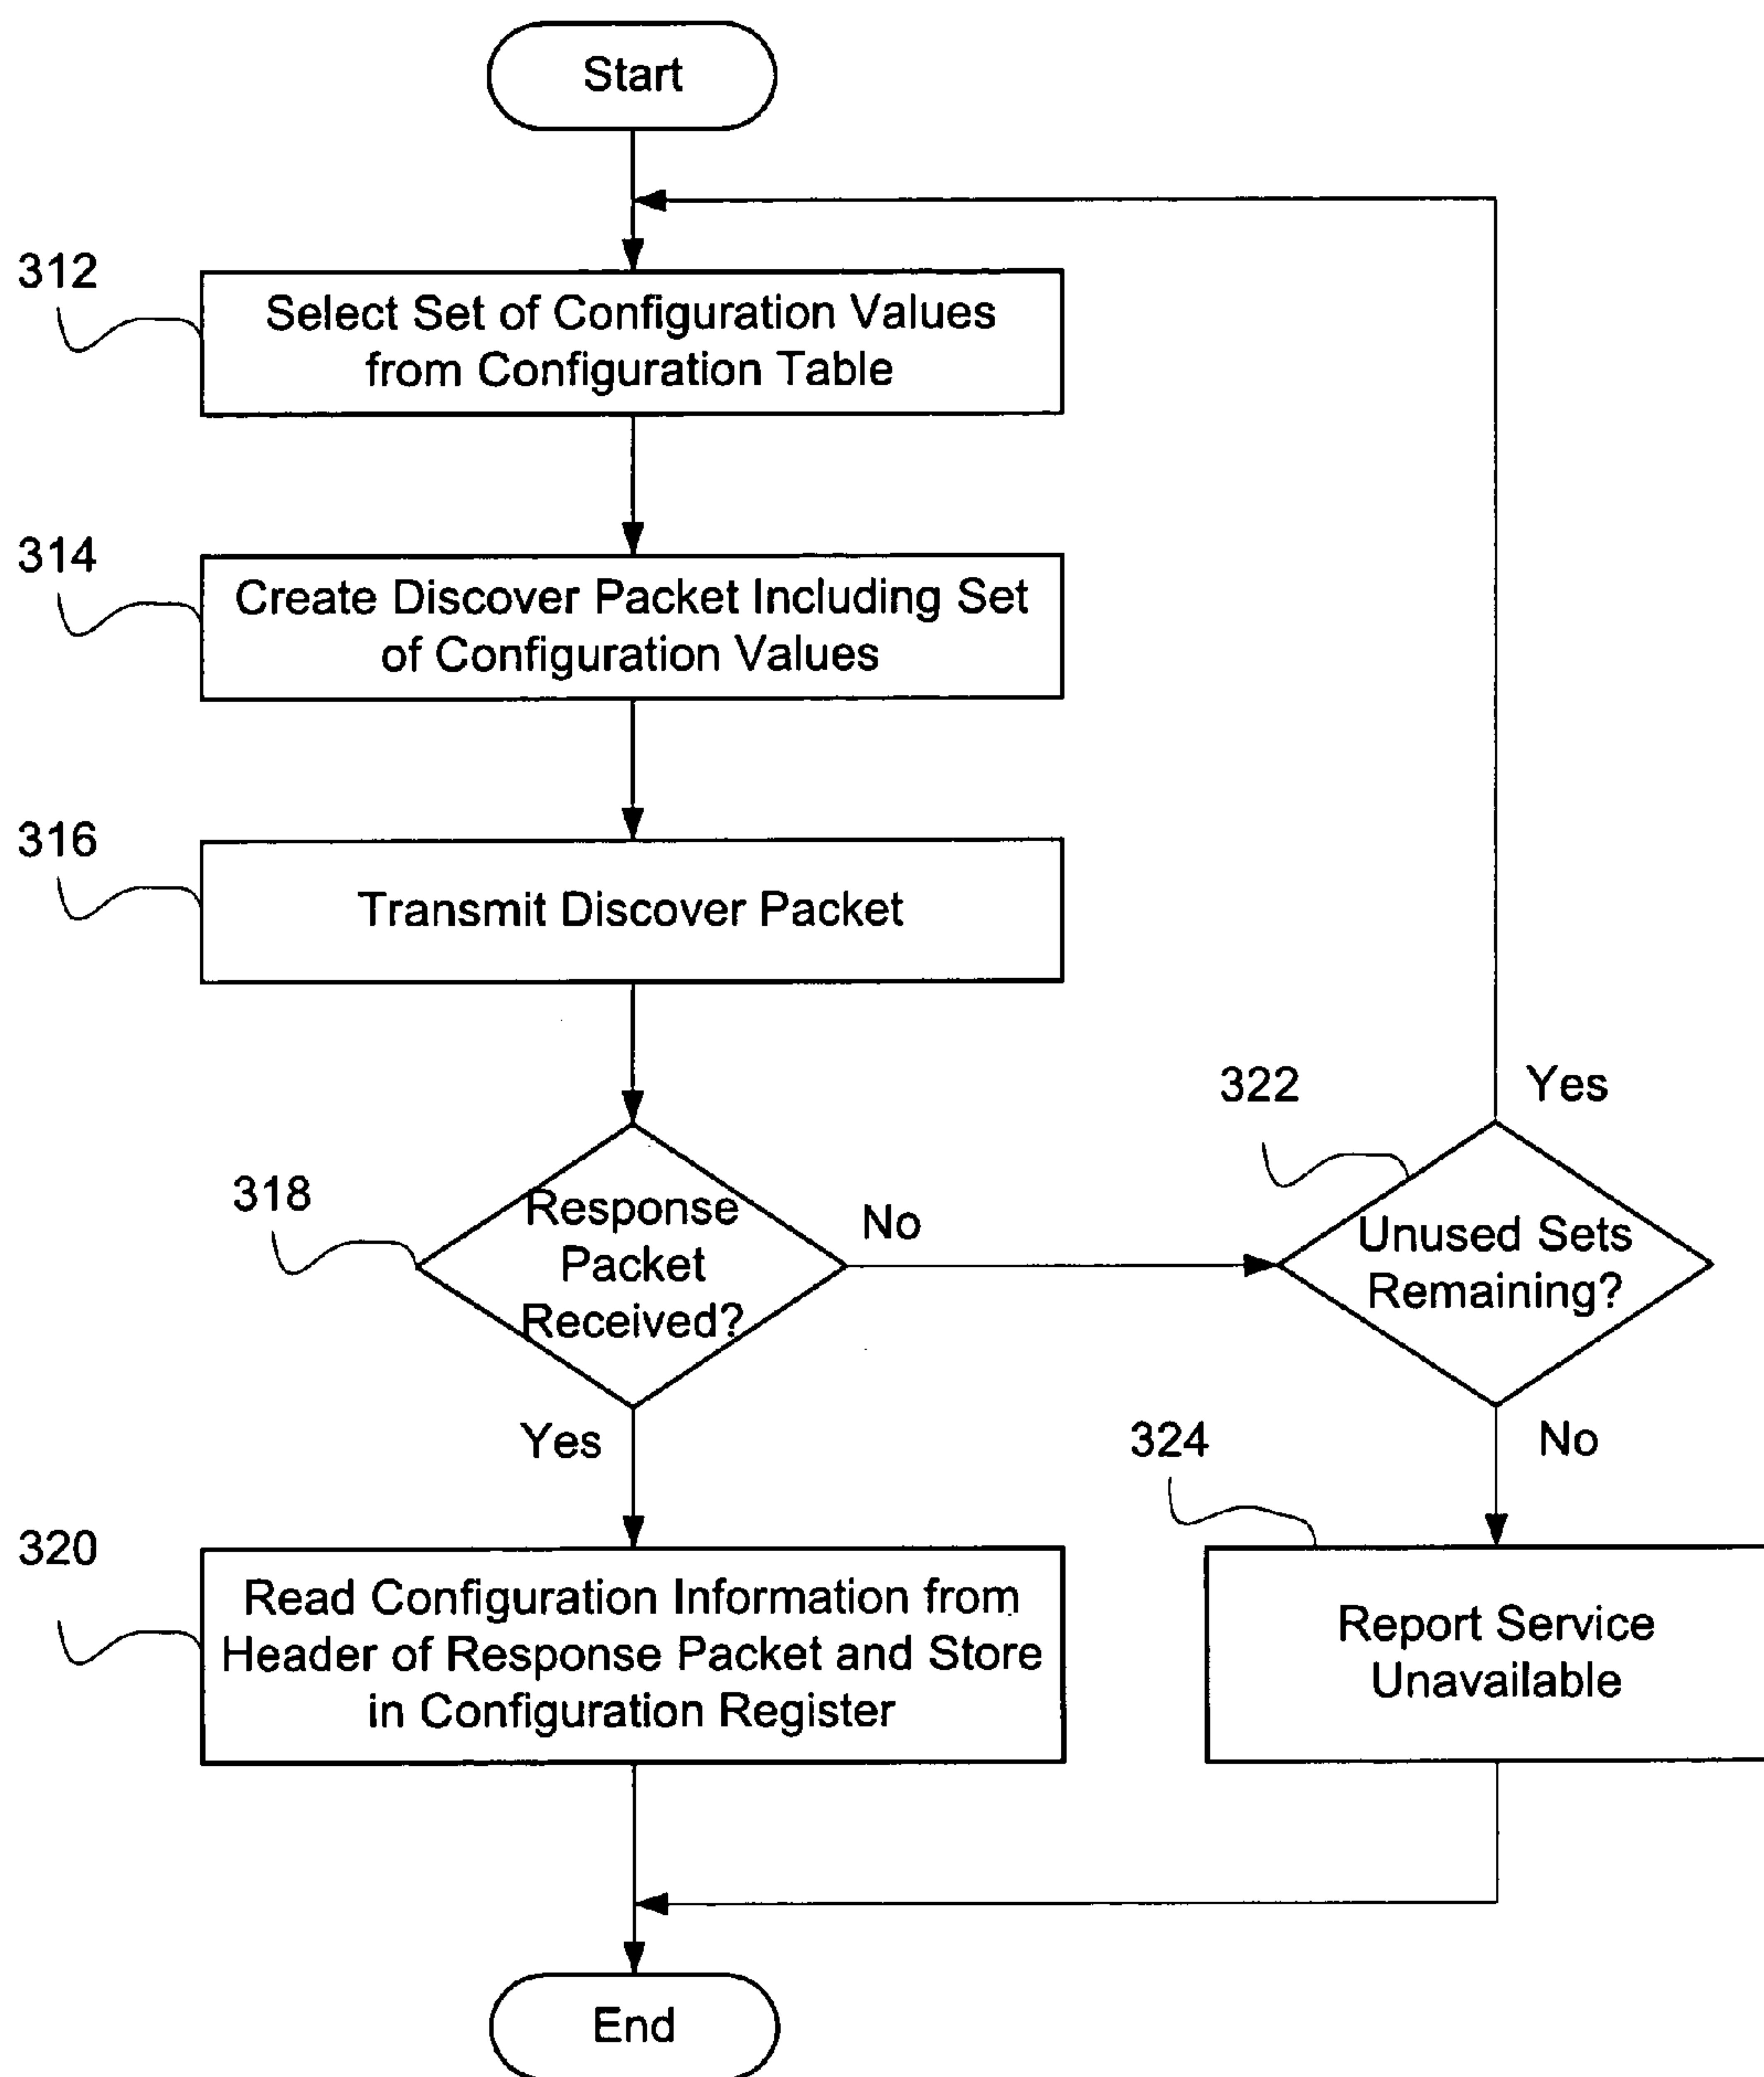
Start

312

Select Set of Configuration Values from Configuration Table

314

Create Discover Packet Including Set of Configuration Values

316

Transmit Discover Packet

322

Yes

318

Response Packet Received?

No

Unused Sets Remaining?

Yes

324

No

320

Read Configuration Information from Header of Response Packet and Store in Configuration Register

Report Service Unavailable

End